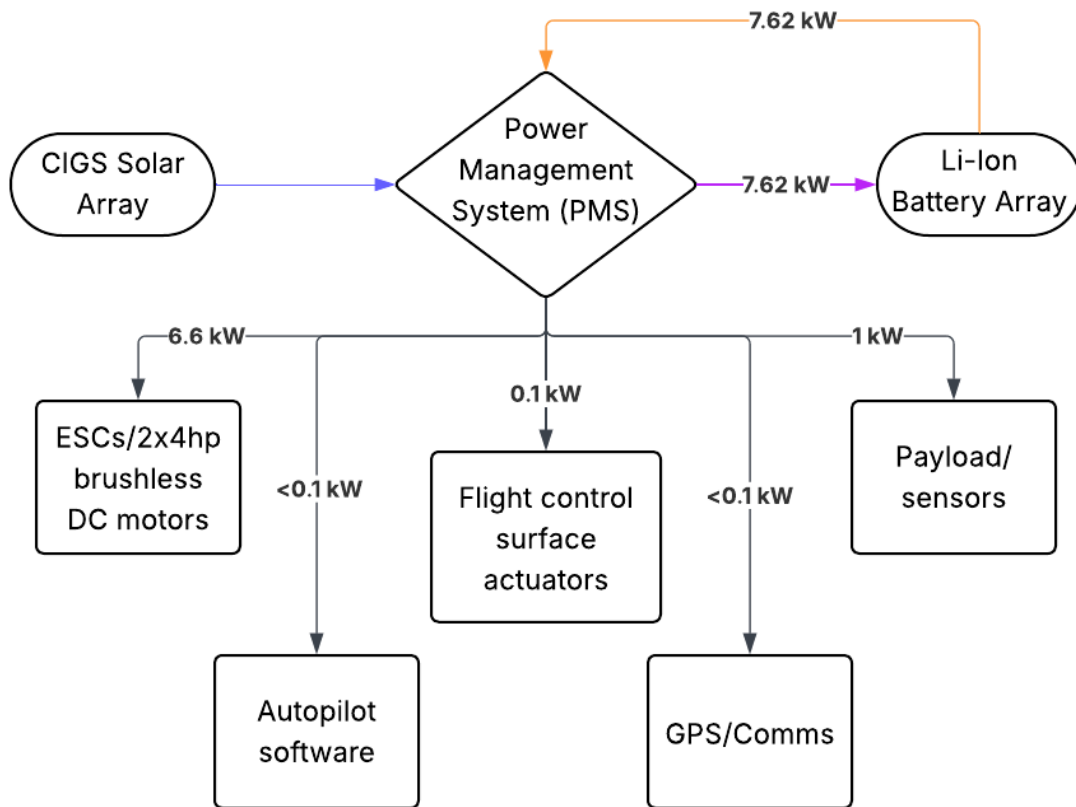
7.62 kW

CIGS Solar Array

Power Management System (PMS)

7.62 kW

Li-Ion Battery Array

6.6 kW

1 kW

0.1 kW

ESCs/2x4hp brushless DC motors

<0.1 kW

Flight control surface actuators

<0.1 kW

Payload/ sensors

Autopilot software

GPS/Comms